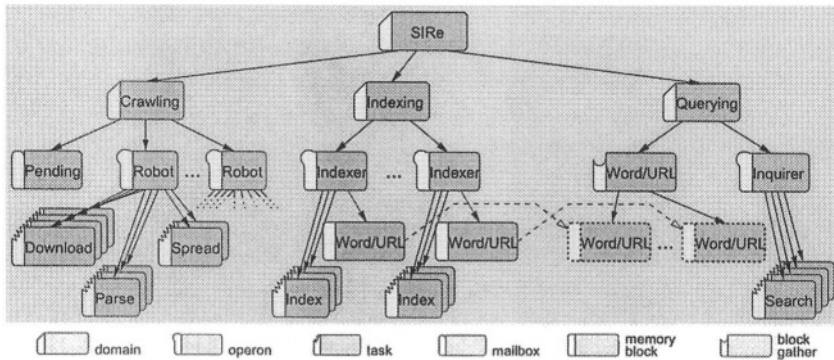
SIRe

Crawling

Indexing

Querying

Pending

Robot

...

Robot

Indexer

...

Indexer

Word/URL

Inquirer

Download

Spread

Word/URL

Word/URL

Word/URL

...

Word/URL

Parse

Index

Index

Search

domain

operon

task

mailbox

memory block

block gather